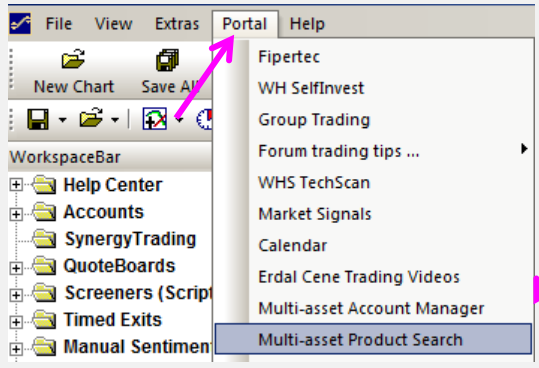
File View Extras Portal Help

New Chart Save All

WorkspaceBar

Help Center
Accounts
SynergyTrading
QuoteBoards
Screeners (Script
Timed Exits
Manual Sentiment

Fipertec
WH SelfInvest
Group Trading
Forum trading tips ...
WHS TechScan
Market Signals
Calendar
Erdal Cene Trading Videos
Multi-asset Account Manager
Multi-asset Product Search